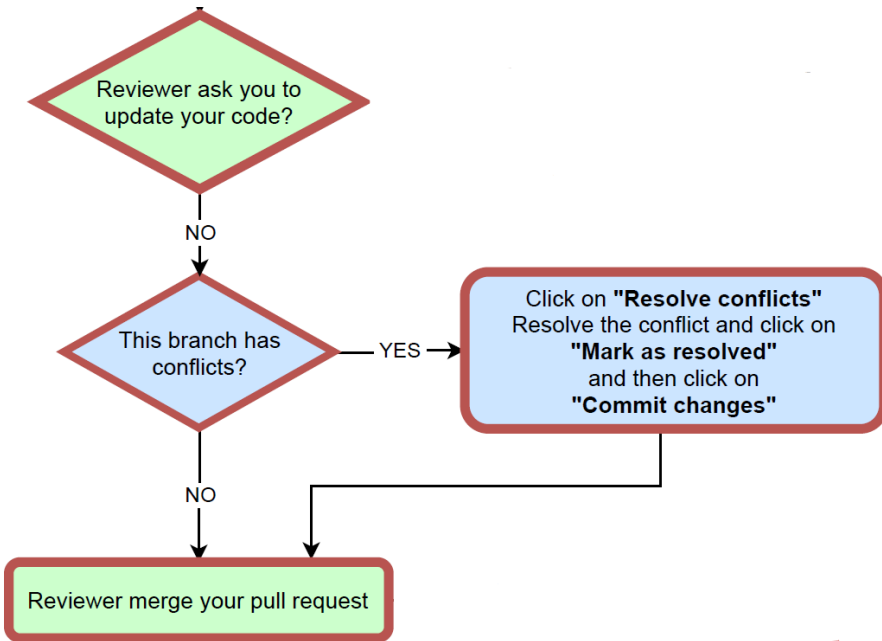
Reviewer ask you to update your code?

NO

This branch has conflicts?

YES

Click on **"Resolve conflicts"**
Resolve the conflict and click on
**"Mark as resolved"**
and then click on
**"Commit changes"**

NO

Reviewer merge your pull request